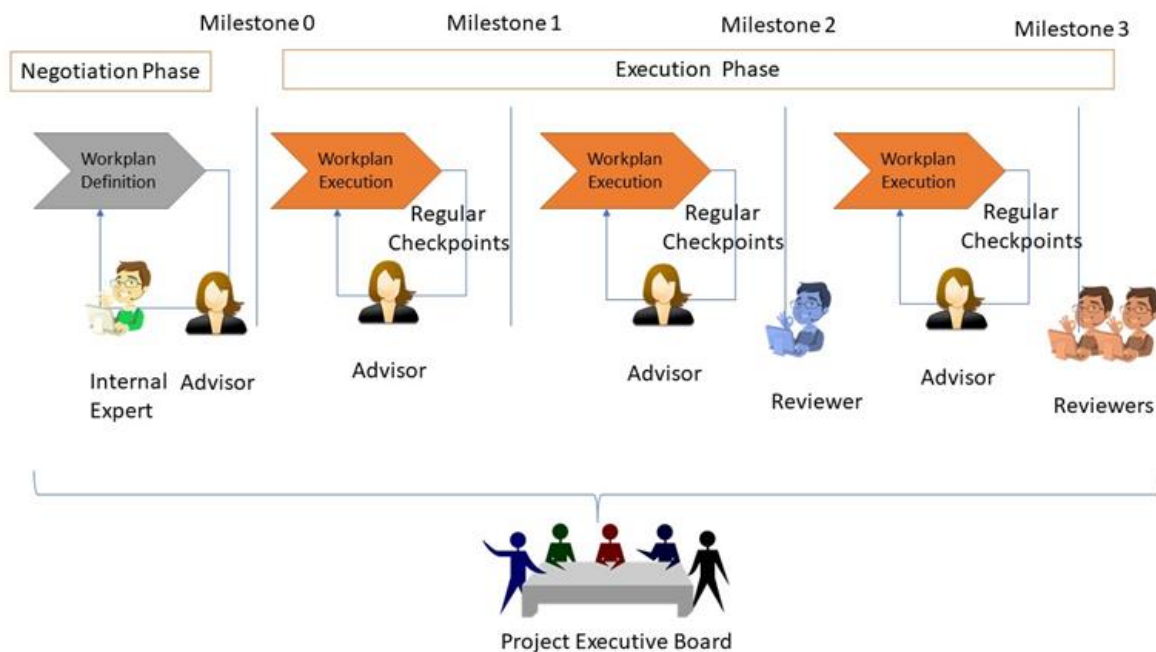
Milestone 0

Milestone 1

Milestone 2

Milestone 3

Negotiation Phase

Execution Phase

Workplan Definition

Internal Expert

Advisor

Workplan Execution

Regular Checkpoints

Advisor

Workplan Execution

Regular Checkpoints

Advisor

Reviewer

Workplan Execution

Regular Checkpoints

Advisor

Reviewers

Project Executive Board